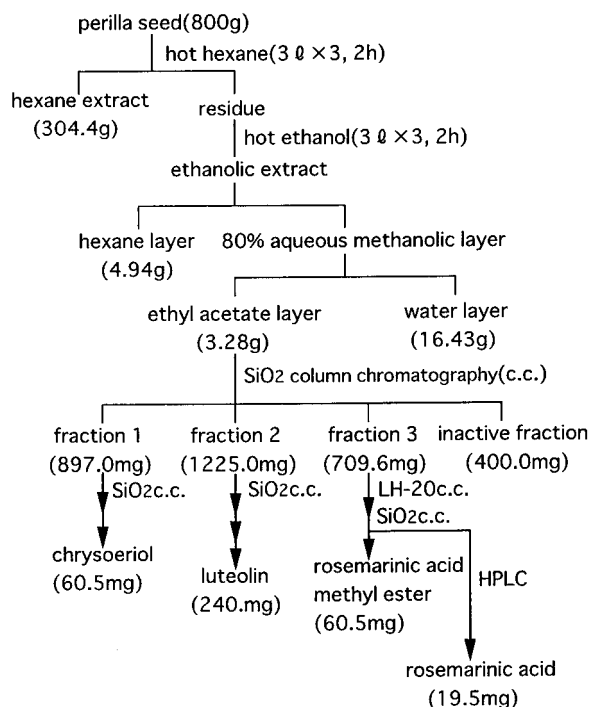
perilla seed(800g)

hot hexane(3 ℓ ×3, 2h)

hexane extract (304.4g)

residue

hot ethanol(3 ℓ ×3, 2h)

ethanolic extract

hexane layer (4.94g)

80% aqueous methanolic layer

ethyl acetate layer (3.28g)

water layer (16.43g)

$SiO_2$ column chromatography(c.c.)

fraction 1 (897.0mg)

fraction 2 (1225.0mg)

fraction 3 (709.6mg)

inactive fraction (400.0mg)

$SiO_2$c.c.

$SiO_2$c.c.

LH-20c.c.

$SiO_2$c.c.

chrysoeriol (60.5mg)

luteolin (240.mg)

rosemarinic acid methyl ester (60.5mg)

HPLC

rosemarinic acid (19.5mg)